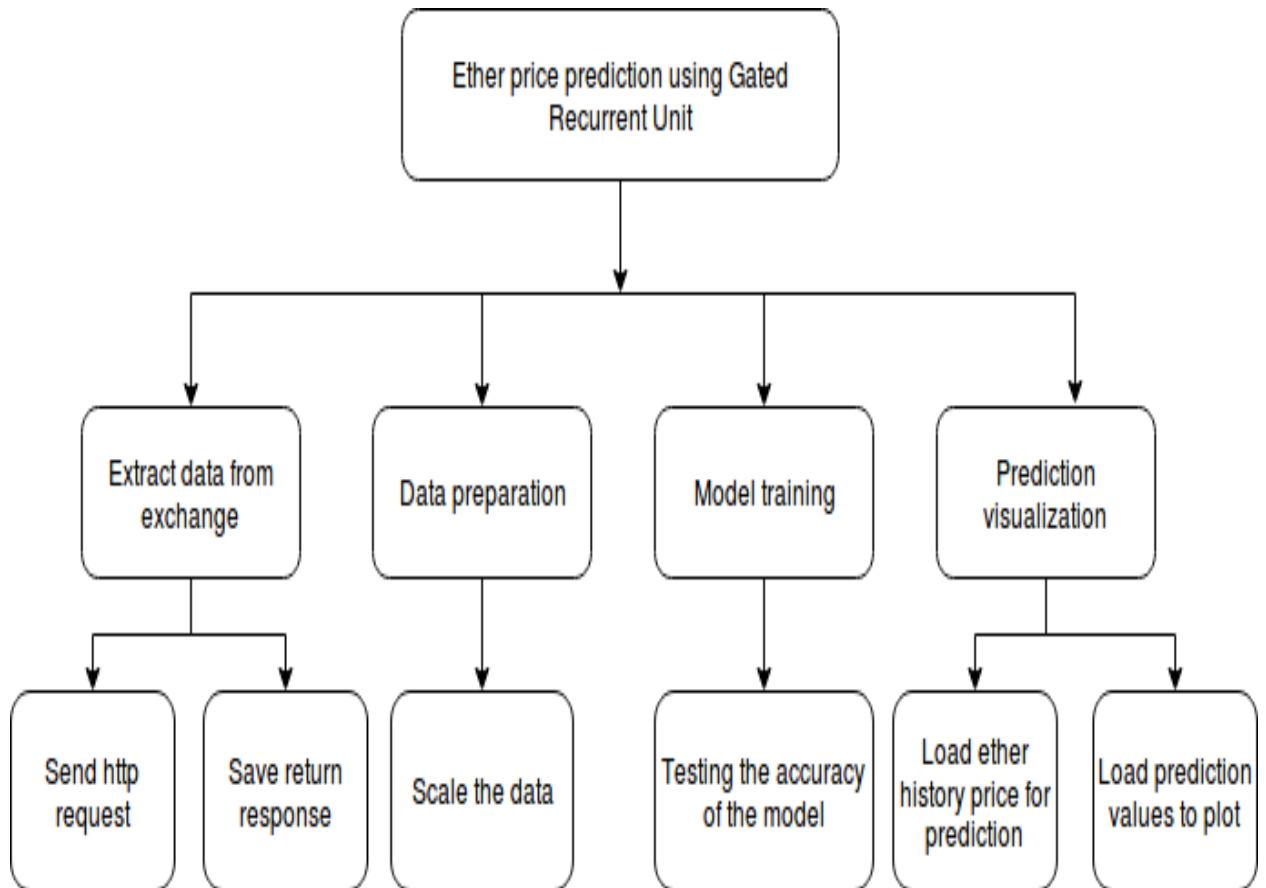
Ether price prediction using Gated Recurrent Unit

Extract data from exchange

Data preparation

Model training

Prediction visualization

Send http request

Save return response

Scale the data

Testing the accuracy of the model

Load ether history price for prediction

Load prediction values to plot